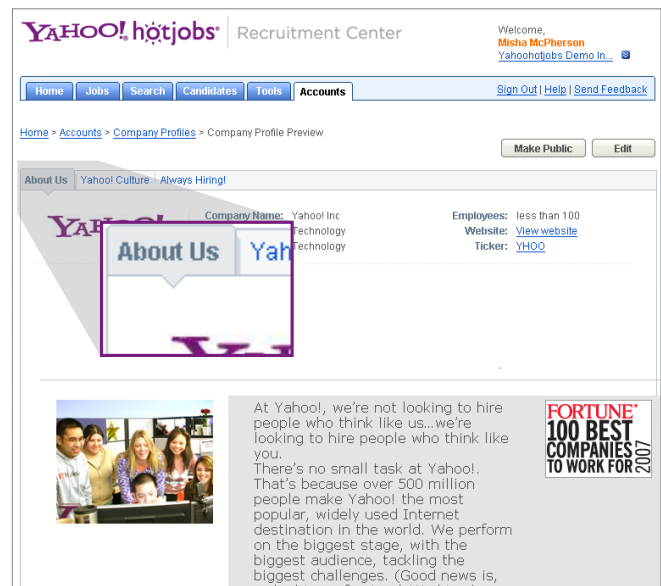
YAHOO! hotjobs | Recruitment Center

Welcome,
Misha McPherson
Yahoohotjobs Demo In...

Home | Jobs | Search | Candidates | Tools | Accounts

Sign Out | Help | Send Feedback

Home > Accounts > Company Profiles > Company Profile Preview

Make Public | Edit

About Us | Yahoo! Culture | Always Hiring!

YAHOO!

Company Name: Yahoo! Inc
Technology
Technology

Employees: less than 100
Website: View website
Ticker: YHOO

About Us | Yah

At Yahoo!, we're not looking to hire people who think like us...we're looking to hire people who think like you.
There's no small task at Yahoo!. That's because over 500 million people make Yahoo! the most popular, widely used Internet destination in the world. We perform on the biggest stage, with the biggest audience, tackling the biggest challenges. (Good news is,

FORTUNE 100 BEST COMPANIES TO WORK FOR 2007